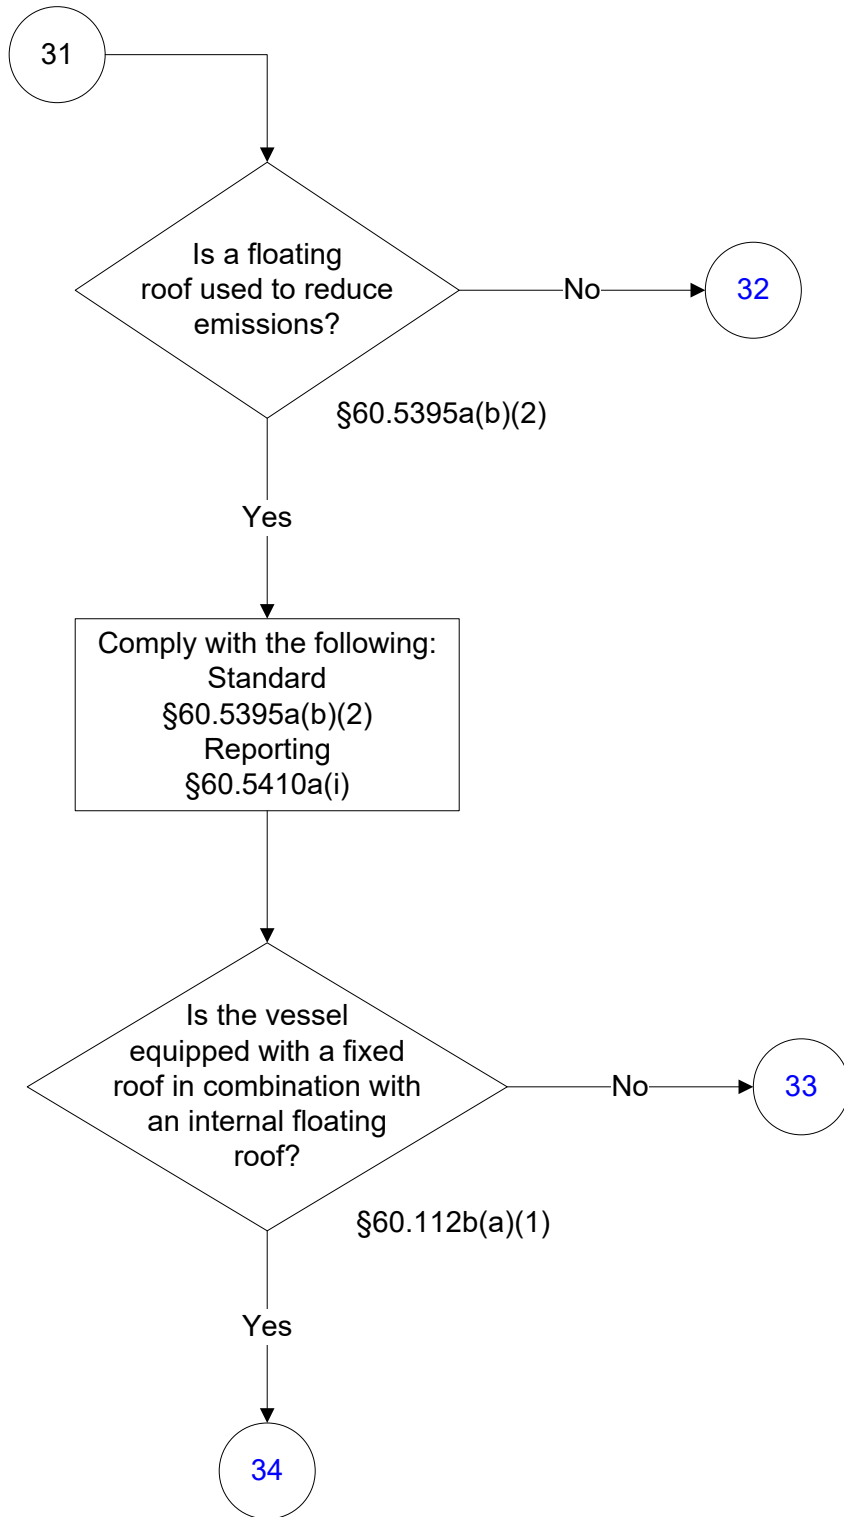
31

Is a floating roof used to reduce emissions?

No

32

§60.5395a(b)(2)

Yes

Comply with the following:
Standard
§60.5395a(b)(2)
Reporting
§60.5410a(i)

Is the vessel equipped with a fixed roof in combination with an internal floating roof?

No

33

§60.112b(a)(1)

Yes

34